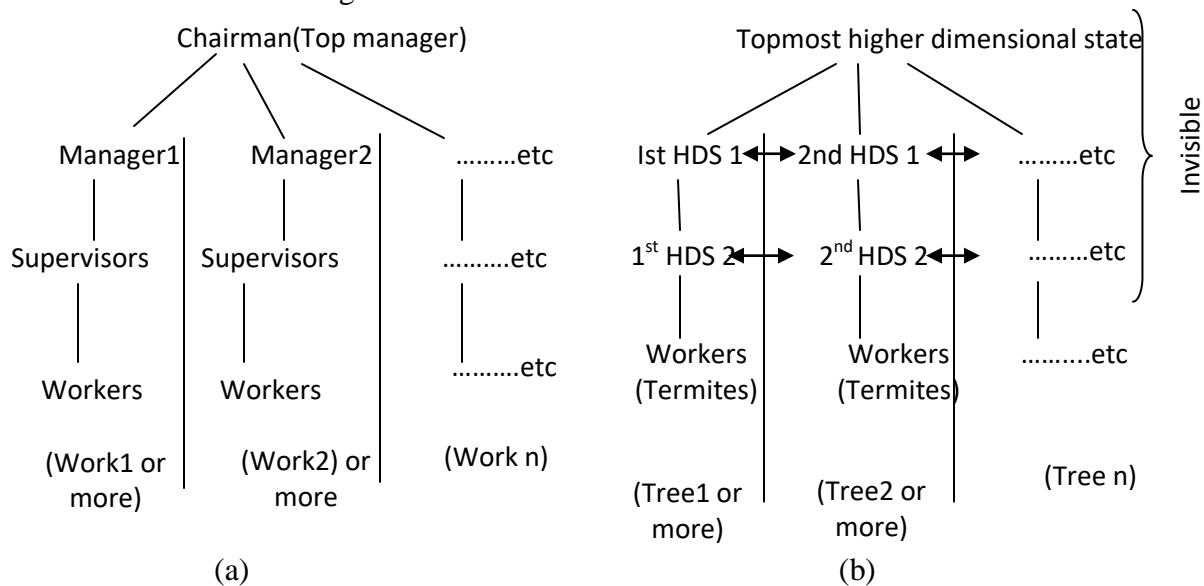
Chairman(Top manager)

Manager1

Supervisors

Workers

(Work1 or more)

Manager2

Supervisors

Workers

(Work2) or more

………etc

……….etc

……….etc

(Work n)

(a)

Topmost higher dimensional state

Ist HDS 1

$1^{st}$ HDS 2

Workers (Termites)

(Tree1 or more)

2nd HDS 1

$2^{nd}$ HDS 2

Workers (Termites)

(Tree2 or more)

………etc

………etc

………..etc

(Tree n)

Invisible

(b)